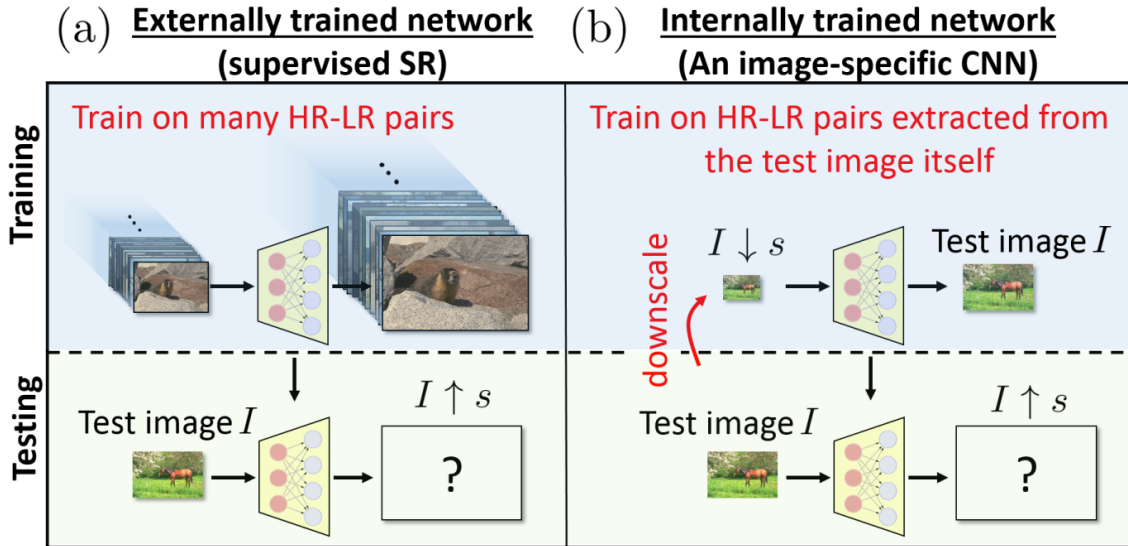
(a) Externally trained network (supervised SR)

(b) Internally trained network (An image-specific CNN)

Training

Testing

Train on many HR-LR pairs

Train on HR-LR pairs extracted from the test image itself

$I \downarrow s$

Test image $I$

downscale

Test image $I$

$I \uparrow s$

?

Test image $I$

$I \uparrow s$

?